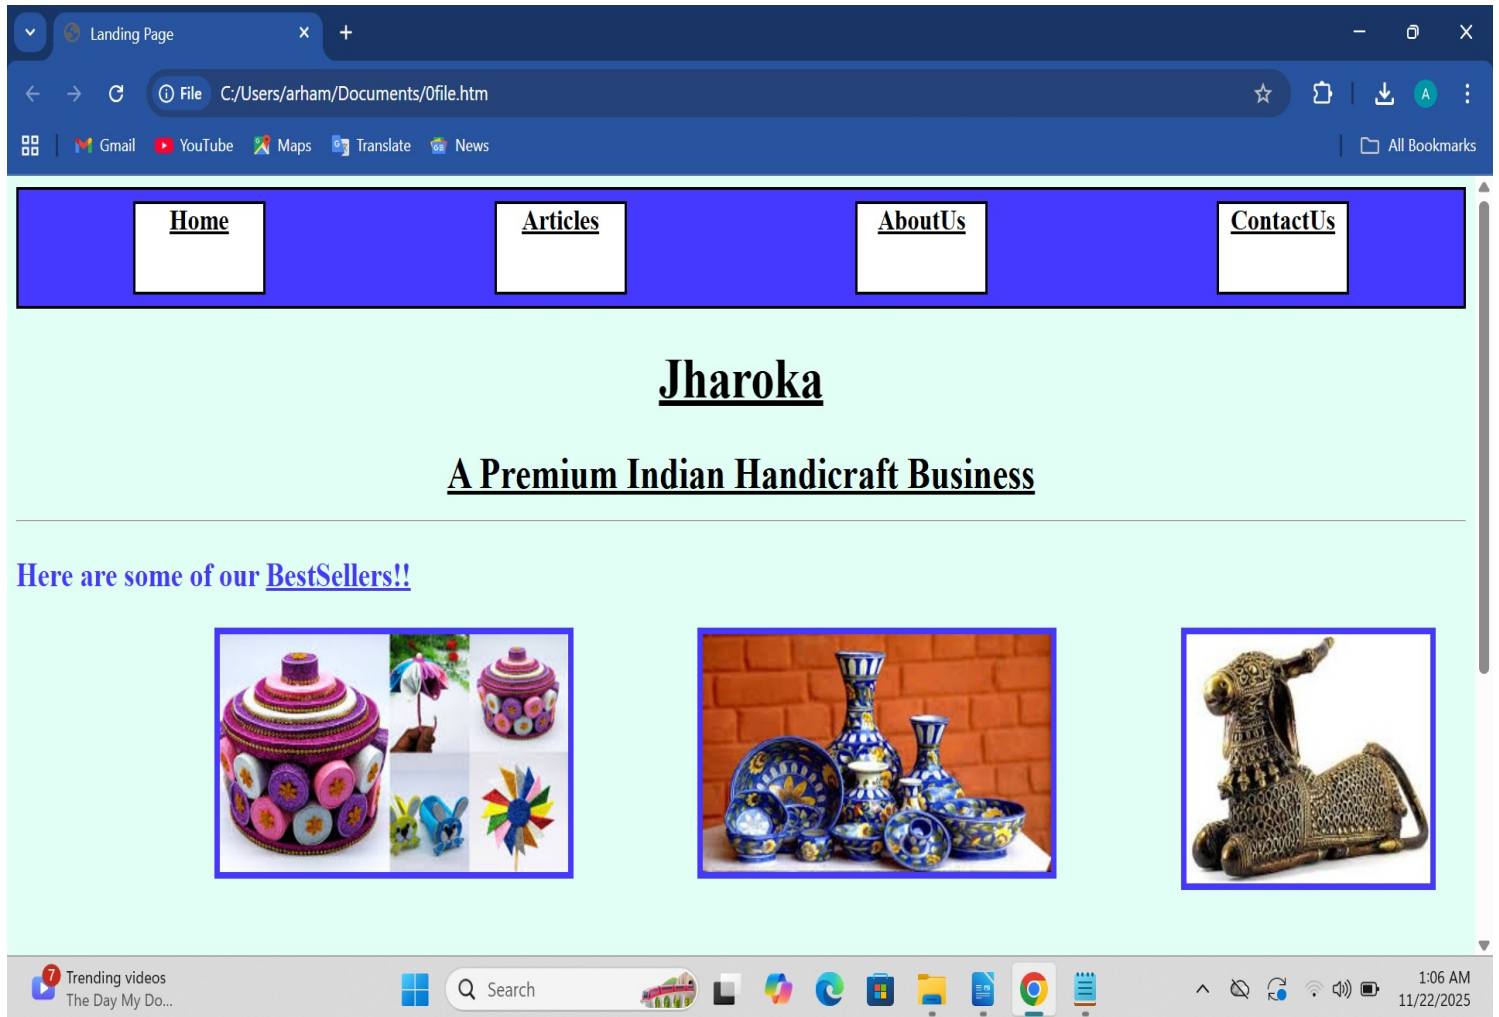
Landing Page

File C:/Users/arham/Documents/0file.htm

Gmail YouTube Maps Translate News All Bookmarks

Home

Articles

AboutUs

ContactUs

Jharoka

A Premium Indian Handicraft Business

Here are some of our BestSellers!!

7 Trending videos
The Day My Do...

Search

1:06 AM
11/22/2025